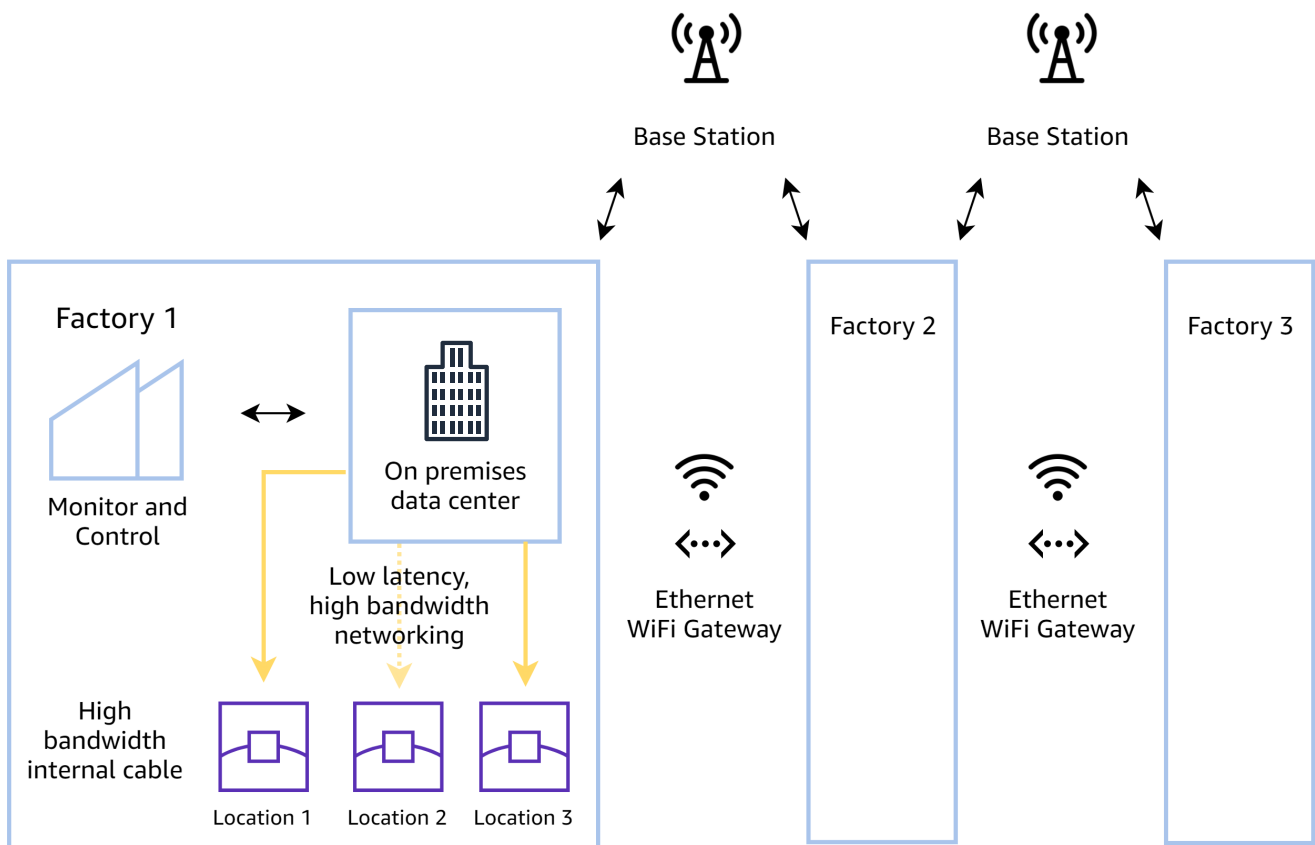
Base Station

Base Station

Factory 1

Monitor and Control

On premises data center

Low latency, high bandwidth networking

High bandwidth internal cable

Location 1

Location 2

Location 3

Ethernet WiFi Gateway

Factory 2

Ethernet WiFi Gateway

Factory 3